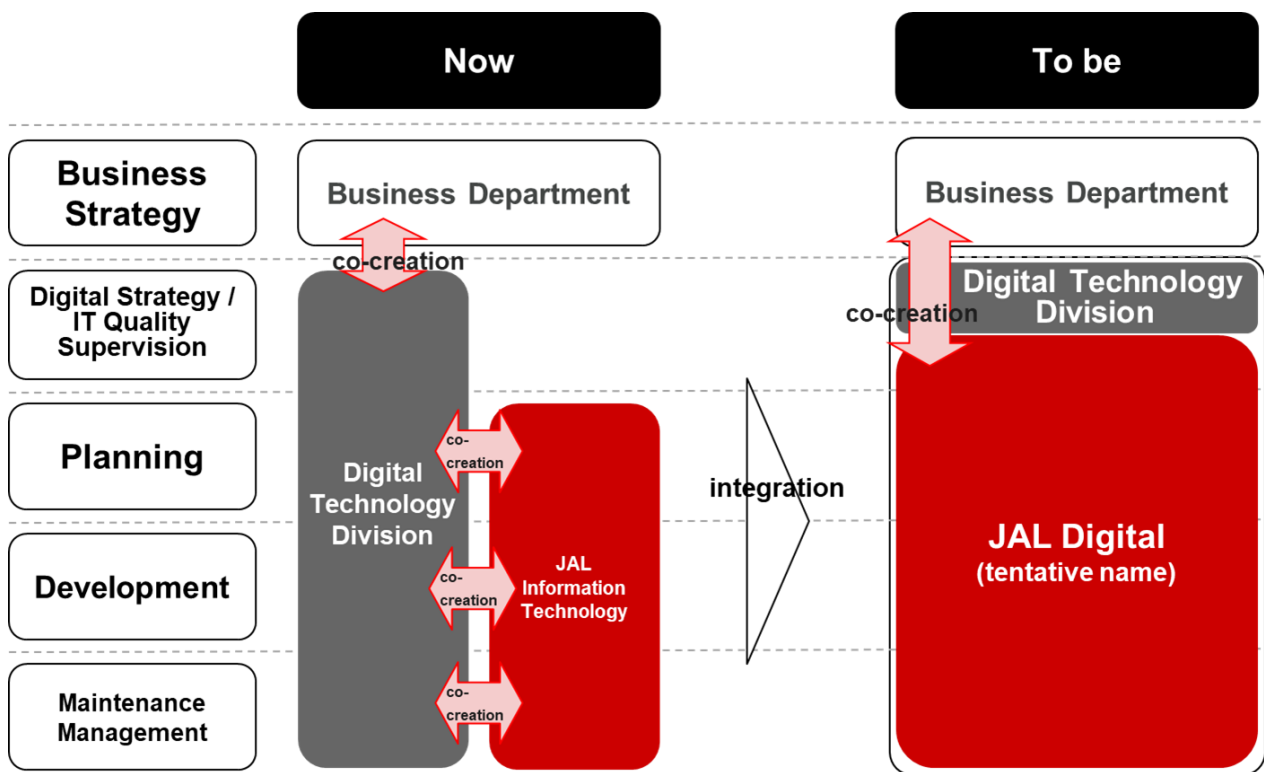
Now

To be

Business Strategy

Digital Strategy / IT Quality Supervision

Planning

Development

Maintenance Management

Business Department

co-creation

Digital Technology Division

co-creation

co-creation

co-creation

JAL Information Technology

integration

Business Department

co-creation

Digital Technology Division

JAL Digital
(tentative name)